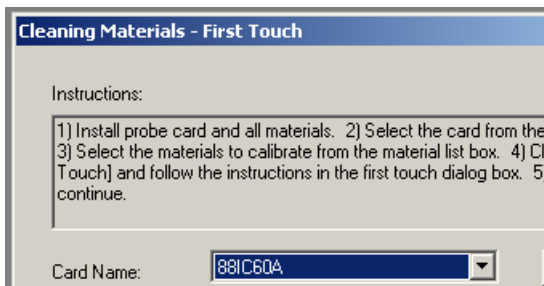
Cleaning Materials - First Touch

Instructions:

1) Install probe card and all materials. 2) Select the card from the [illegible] 3) Select the materials to calibrate from the material list box. 4) Cl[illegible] Touch] and follow the instructions in the first touch dialog box. 5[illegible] continue.

Card Name: 88IC60A